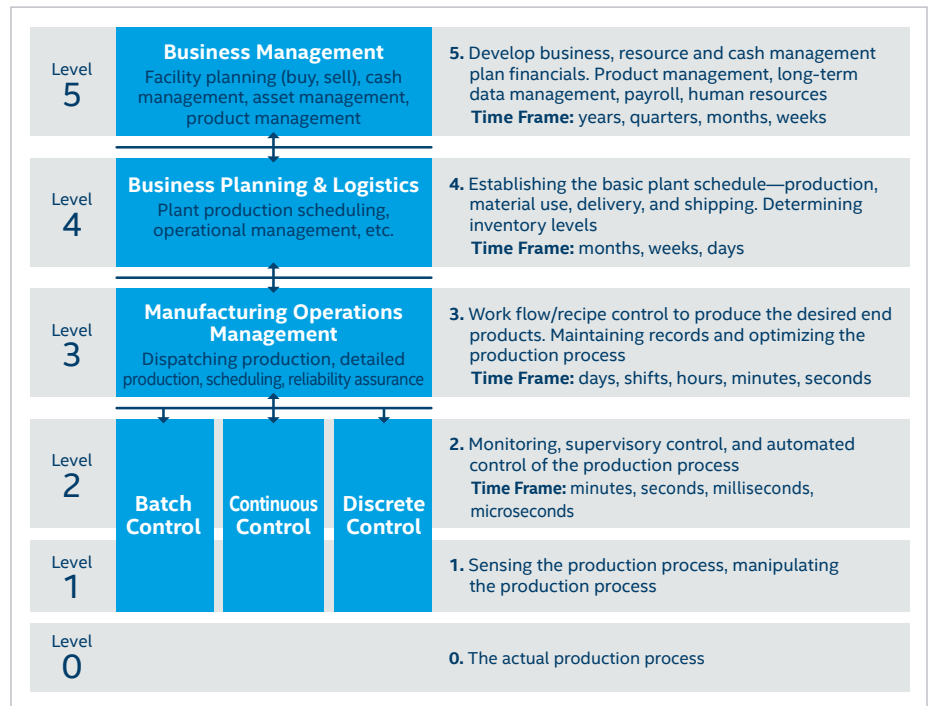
Level 5

Business Management
Facility planning (buy, sell), cash management, asset management, product management

5. Develop business, resource and cash management plan financials. Product management, long-term data management, payroll, human resources
Time Frame: years, quarters, months, weeks

Level 4

Business Planning & Logistics
Plant production scheduling, operational management, etc.

4. Establishing the basic plant schedule—production, material use, delivery, and shipping. Determining inventory levels
Time Frame: months, weeks, days

Level 3

Manufacturing Operations Management
Dispatching production, detailed production, scheduling, reliability assurance

3. Work flow/recipe control to produce the desired end products. Maintaining records and optimizing the production process
Time Frame: days, shifts, hours, minutes, seconds

Level 2

Batch Control

Continuous Control

Discrete Control

2. Monitoring, supervisory control, and automated control of the production process
Time Frame: minutes, seconds, milliseconds, microseconds

Level 1

1. Sensing the production process, manipulating the production process

Level 0

0. The actual production process